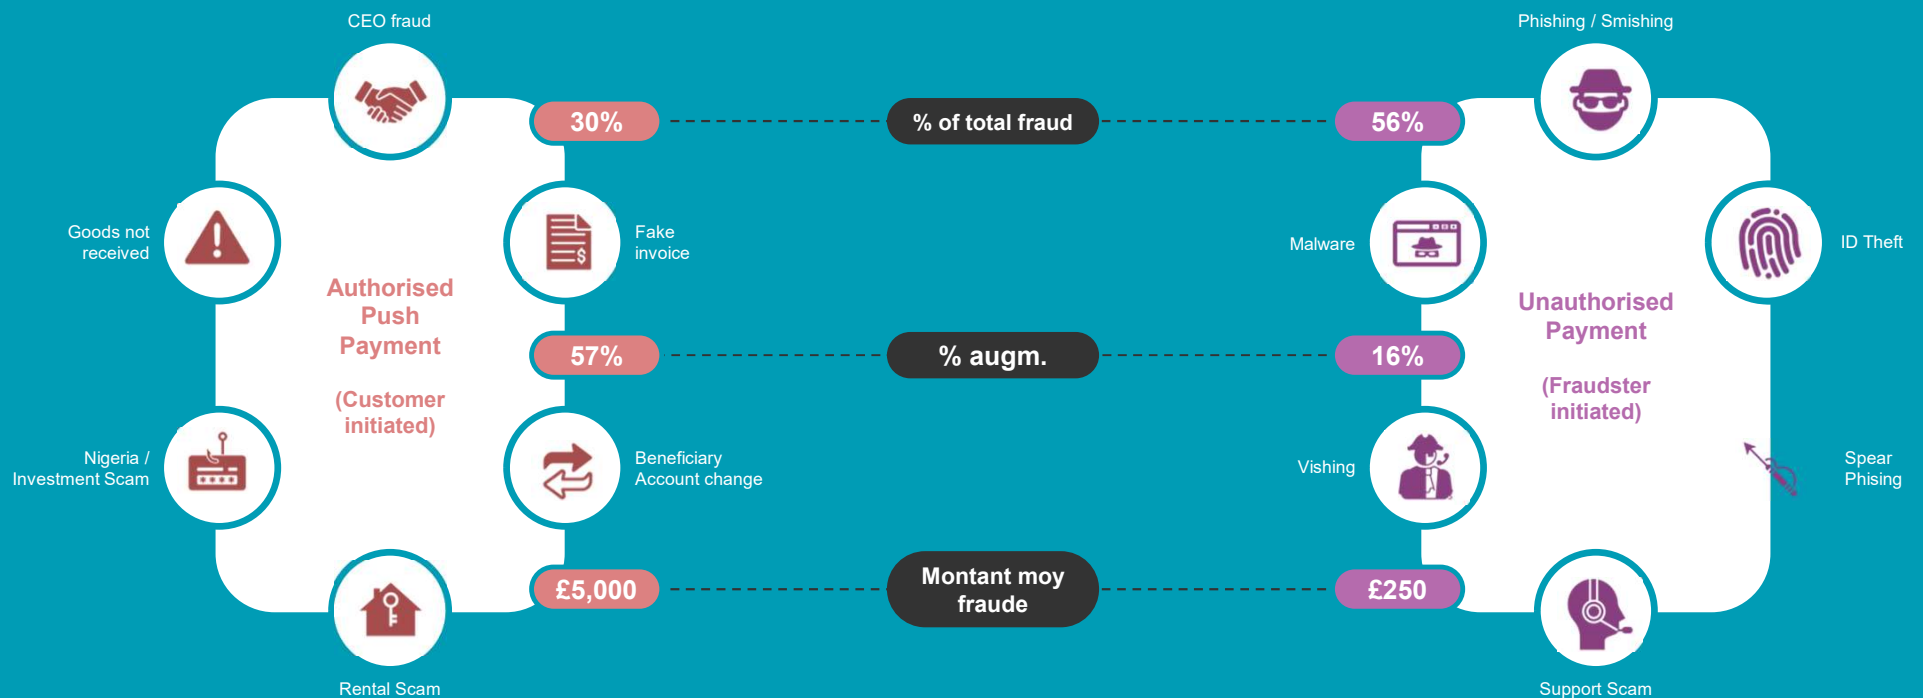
CEO fraud

Phishing / Smishing

30%

% of total fraud

56%

Goods not received

Fake invoice

Malware

ID Theft

Authorised Push Payment

(Customer initiated)

Unauthorised Payment

(Fraudster initiated)

57%

% augm.

16%

Nigeria / Investment Scam

Beneficiary Account change

Vishing

Spear Phising

£5,000

Montant moy fraude

£250

Rental Scam

Support Scam